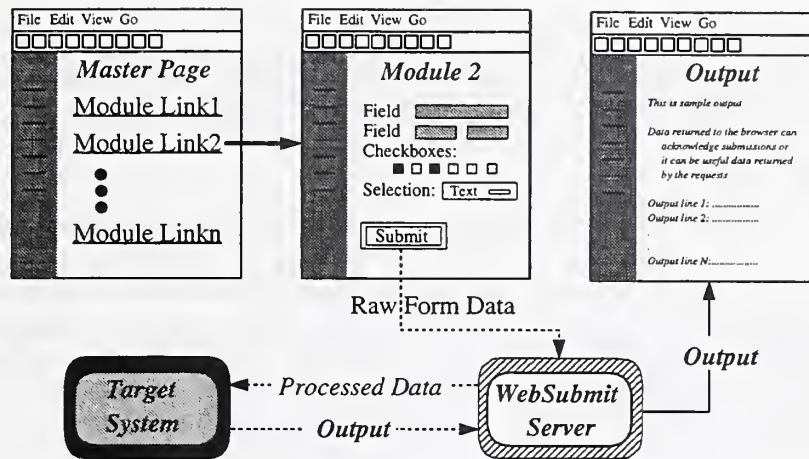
File Edit View Go

Master Page

Module Link1

Module Link2

Module Linkn

File Edit View Go

Module 2

Field

Field

Checkboxes:

Selection: Text

Submit

File Edit View Go

Output

This is sample output

Data returned to the browser can acknowledge submissions or it can be useful data returned by the requests

Output line 1: ............

Output line 2: ............

Output line N: ............

Raw Form Data

Target System

Processed Data

Output

WebSubmit Server

Output